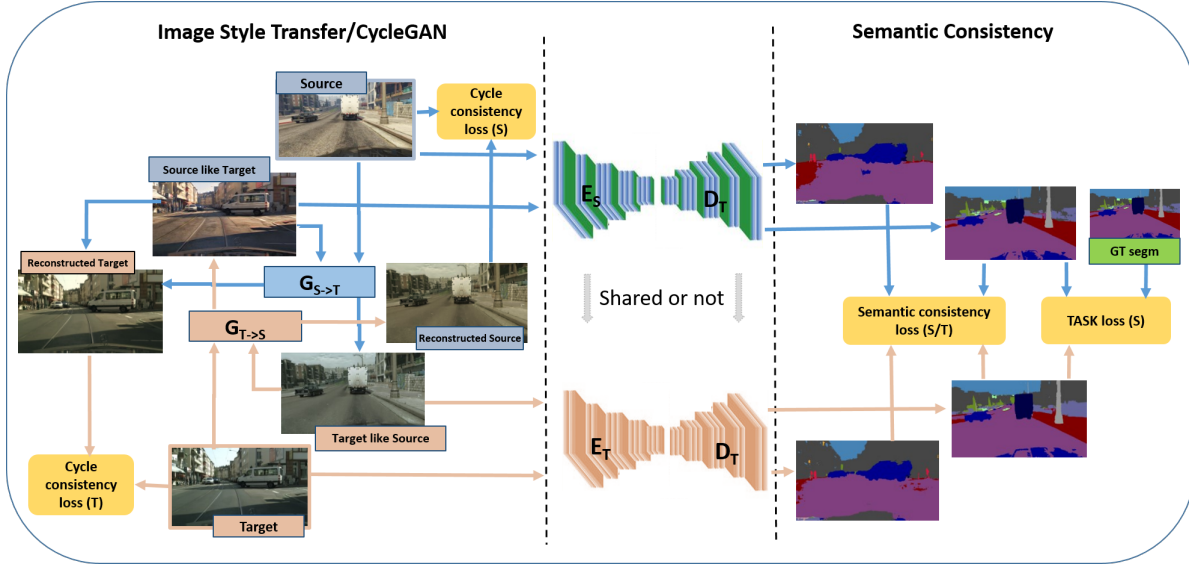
Image Style Transfer/CycleGAN

Semantic Consistency

Source

Cycle consistency loss (S)

Source like Target

Reconstructed Target

$G_{S->T}$

$G_{T->S}$

Reconstructed Source

Target like Source

Cycle consistency loss (T)

Target

$E_S$

$D_T$

Shared or not

$E_T$

$D_T$

GT segm

Semantic consistency loss (S/T)

TASK loss (S)